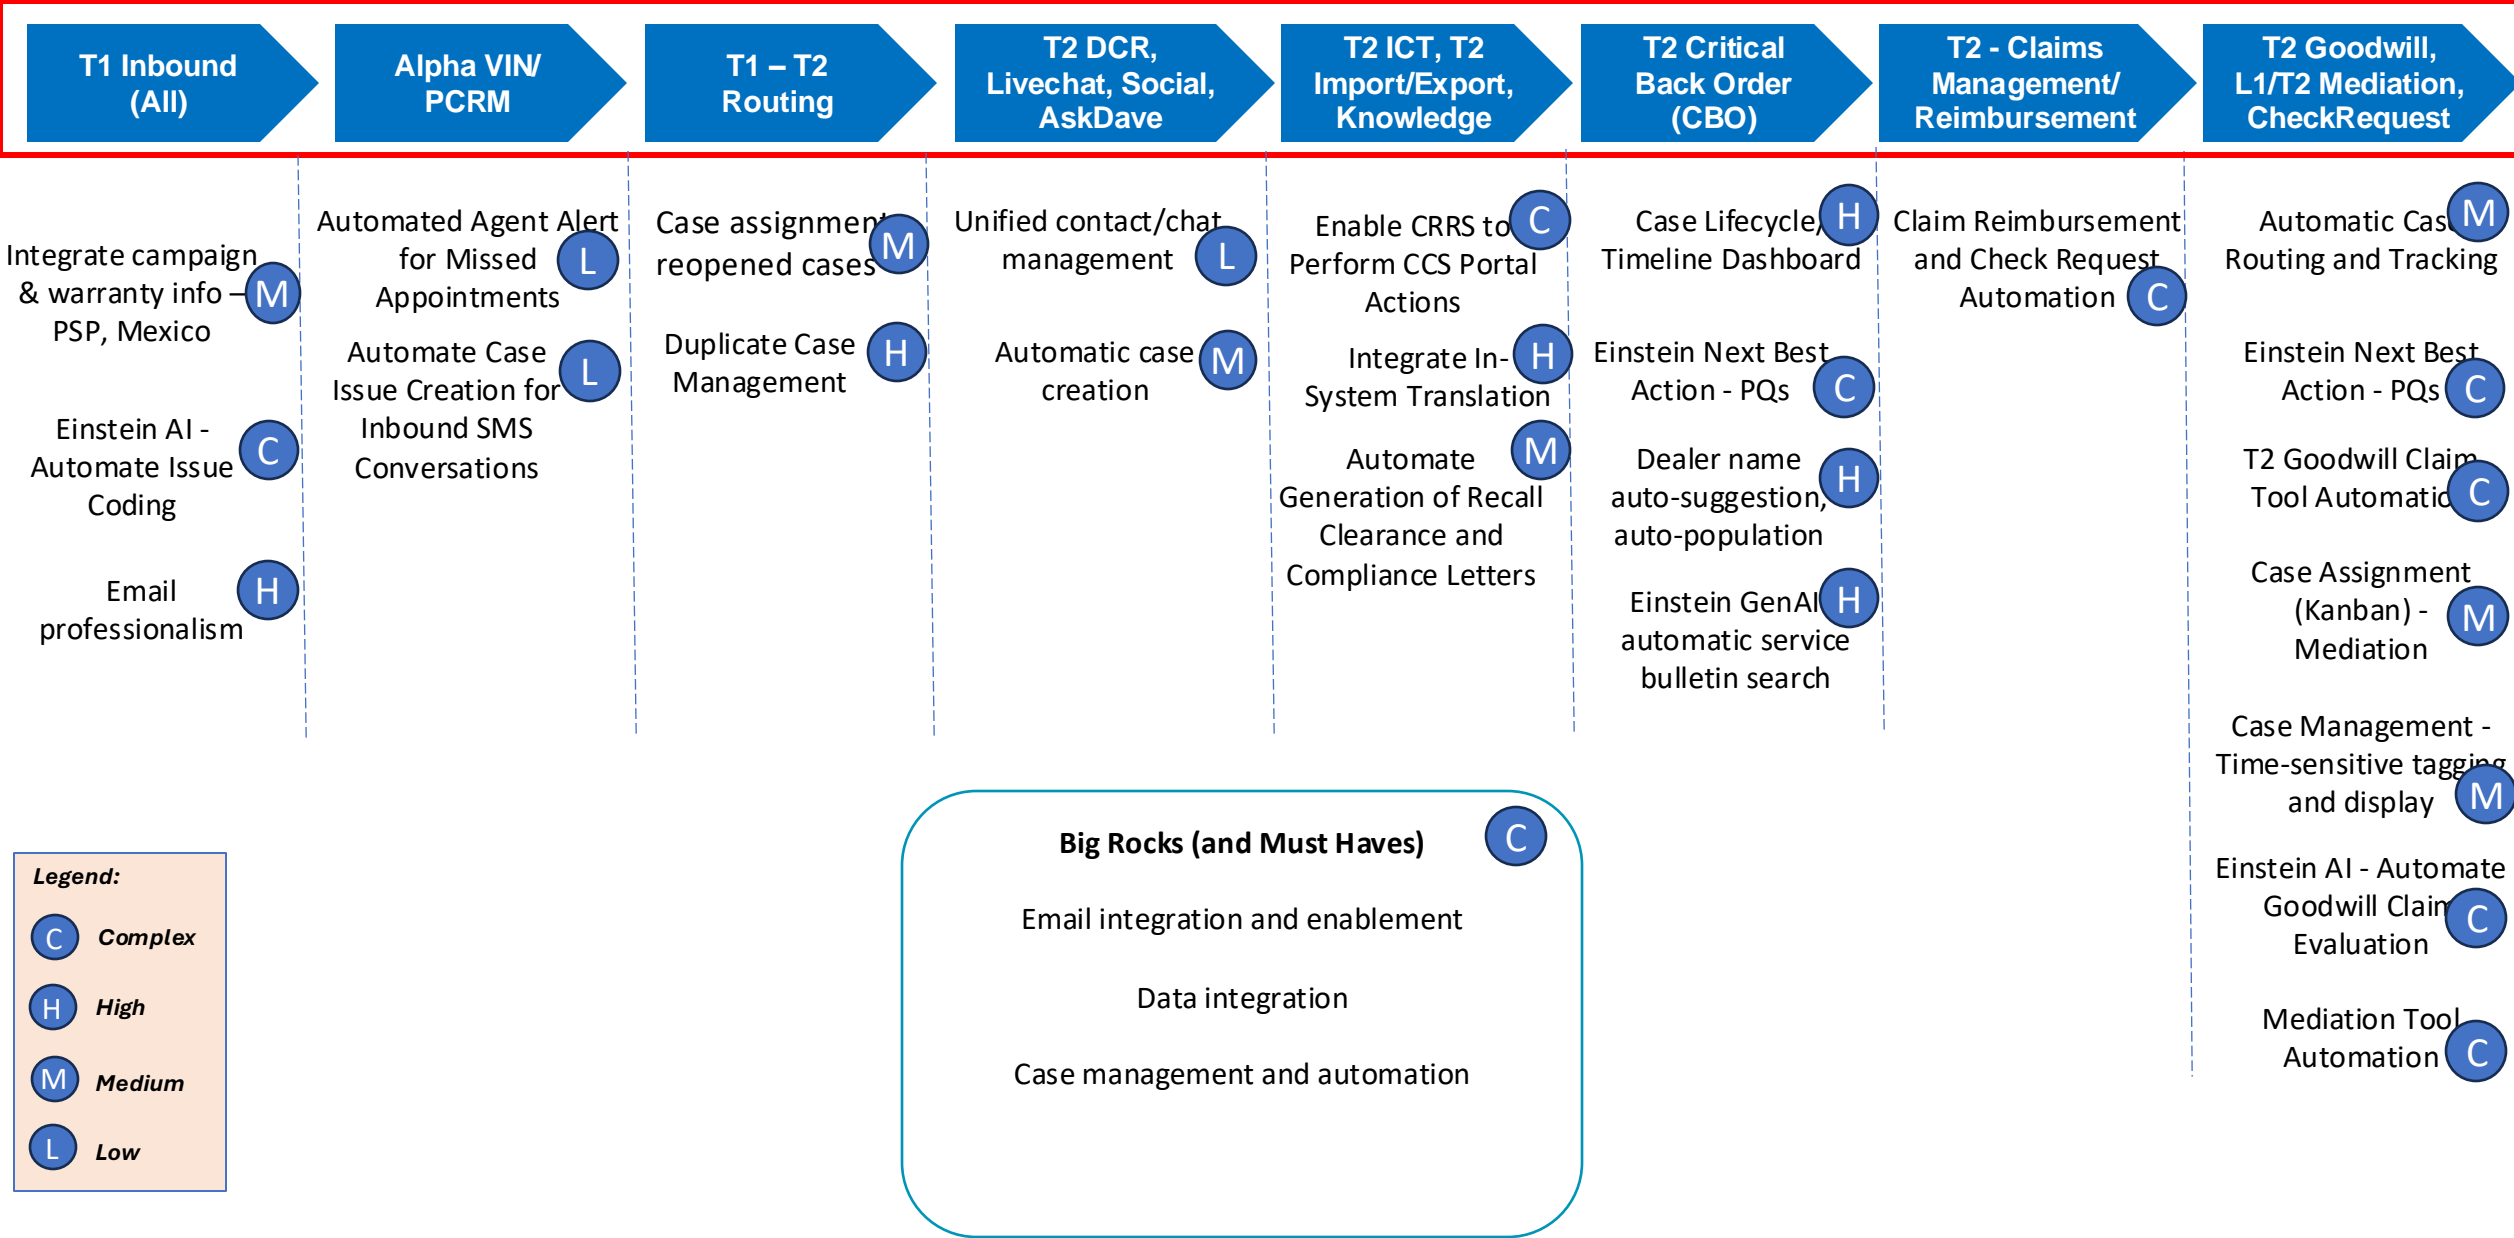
T1 Inbound (All)

Alpha VIN/ PCRM

T1 – T2 Routing

T2 DCR, Livechat, Social, AskDave

T2 ICT, T2 Import/Export, Knowledge

T2 Critical Back Order (CBO)

T2 - Claims Management/ Reimbursement

T2 Goodwill, L1/T2 Mediation, CheckRequest

Integrate campaign & warranty info – PSP, Mexico M

Einstein AI - Automate Issue Coding C

Email professionalism H

Automated Agent Alert for Missed Appointments L

Automate Case Issue Creation for Inbound SMS Conversations L

Case assignment reopened cases M

Duplicate Case Management H

Unified contact/chat management L

Automatic case creation M

Enable CRRS to Perform CCS Portal Actions C

Integrate In-System Translation H

Automate Generation of Recall Clearance and Compliance Letters M

Case Lifecycle Timeline Dashboard H

Einstein Next Best Action - PQs C

Dealer name auto-suggestion, auto-population H

Einstein GenAI automatic service bulletin search H

Claim Reimbursement and Check Request Automation C

Automatic Case Routing and Tracking M

Einstein Next Best Action - PQs C

T2 Goodwill Claim Tool Automatio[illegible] C

Case Assignment (Kanban) - Mediation M

Case Management - Time-sensitive tagging and display M

Einstein AI - Automate Goodwill Claim Evaluation C

Mediation Tool Automation C

Big Rocks (and Must Haves) C

Email integration and enablement

Data integration

Case management and automation

Legend:
C Complex
H High
M Medium
L Low